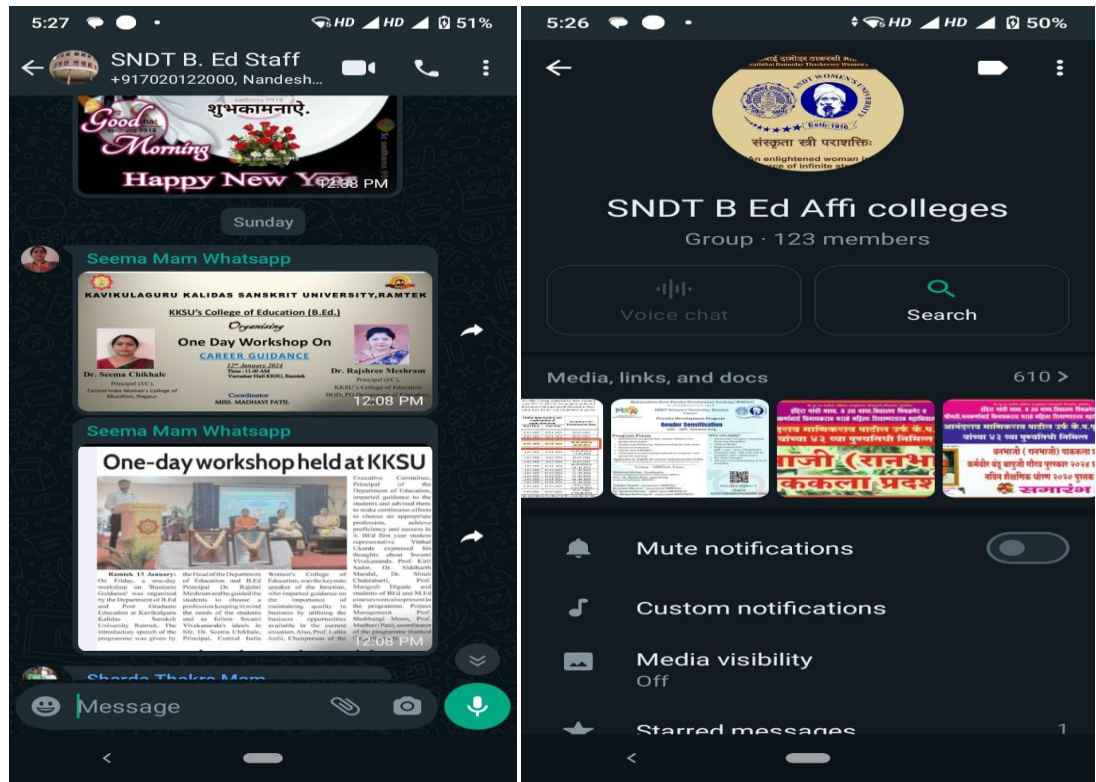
5:27 HD HD 51%

SNDT B. Ed Staff
+917020122000, Nandesh...

शुभकामनाएं.
Good Morning
Happy New Year
12:38 PM

Sunday

Seema Mam Whatsapp
KAVIKULAGURU KALIDAS SANSKRIT UNIVERSITY, RAMTEK
KKSU's College of Education (B.Ed.)
Organising
One Day Workshop On
CAREER GUIDANCE
12th January 2024
Dr. Seema Chikhale
Principal (I/C), Central India Women's College of Education, Nagpur.
Dr. Rajshree Meshram
Principal (I/C), KKSU's College of Education
Coordinator
MISS. MADHAVI PATIL
12:08 PM

Seema Mam Whatsapp
One-day workshop held at KKSU
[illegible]
12:08 PM

Sharda Thakre Mam

Message

5:26 HD HD 50%

SNDT WOMEN'S UNIVERSITY
Estd. 1916
संस्कृता स्त्री पराशक्तिः
An enlightened woman is a source of infinite strength

SNDT B Ed Affi colleges
Group · 123 members

Voice chat
Search

Media, links, and docs 610 >

Gender Sensitisation
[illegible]

Mute notifications
Custom notifications
Media visibility
Off
Starred messages 1